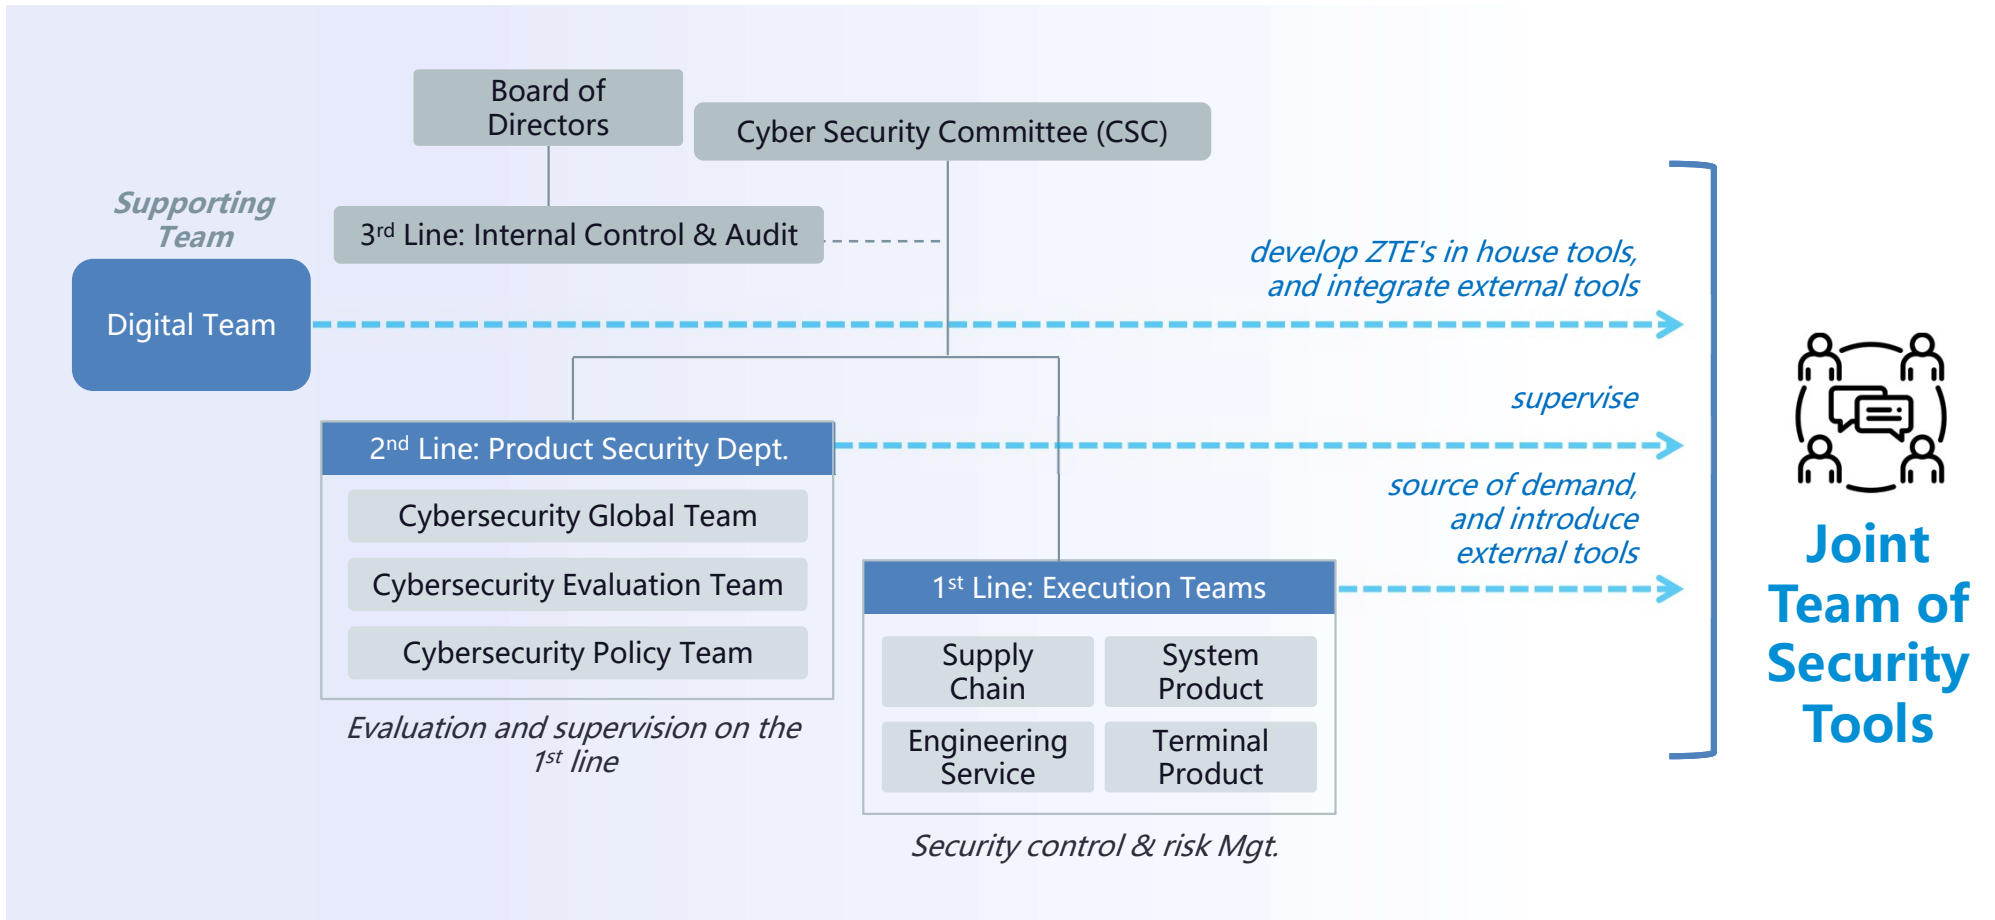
Board of Directors

Cyber Security Committee (CSC)

Supporting Team

Digital Team

3rd Line: Internal Control & Audit

develop ZTE's in house tools, and integrate external tools

supervise

source of demand, and introduce external tools

2nd Line: Product Security Dept.

Cybersecurity Global Team

Cybersecurity Evaluation Team

Cybersecurity Policy Team

Evaluation and supervision on the 1st line

1st Line: Execution Teams

Supply Chain

System Product

Engineering Service

Terminal Product

Security control & risk Mgt.

Joint Team of Security Tools